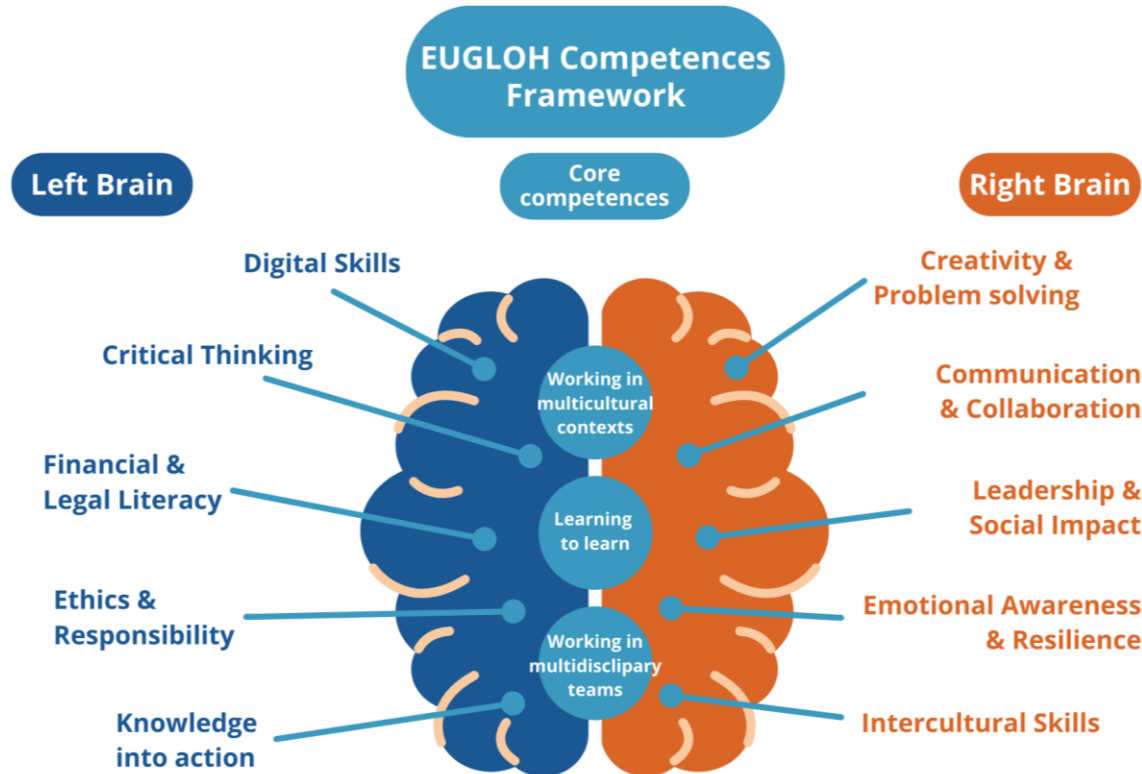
EUGLOH Competences Framework

Left Brain

Core competences

Right Brain

Digital Skills

Critical Thinking

Financial & Legal Literacy

Ethics & Responsibility

Knowledge into action

Working in multicultural contexts

Learning to learn

Working in multidisclipary teams

Creativity & Problem solving

Communication & Collaboration

Leadership & Social Impact

Emotional Awareness & Resilience

Intercultural Skills